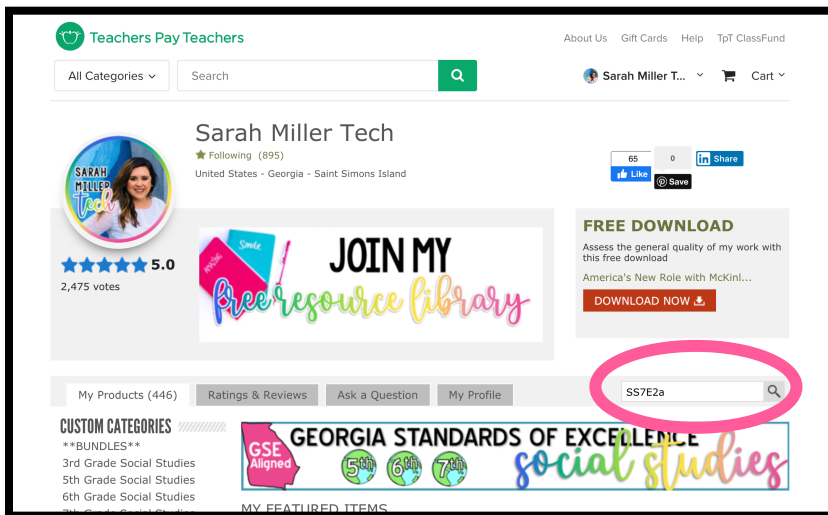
Teachers Pay Teachers

About Us Gift Cards Help TpT ClassFund

All Categories Search

Sarah Miller T... Cart

Sarah Miller Tech

Following (895)

United States - Georgia - Saint Simons Island

65 Like 0 Save Share

SARAH MILLER tech

5.0

2,475 votes

Smile

JOIN MY free resource library

FREE DOWNLOAD

Assess the general quality of my work with this free download

America's New Role with McKinl...

DOWNLOAD NOW

My Products (446) Ratings & Reviews Ask a Question My Profile

SS7E2a

CUSTOM CATEGORIES

**BUNDLES**

3rd Grade Social Studies

5th Grade Social Studies

6th Grade Social Studies

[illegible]

GSE Aligned GEORGIA STANDARDS OF EXCELLENCE 5th 6th 7th social studies

MY FEATURED ITEMS